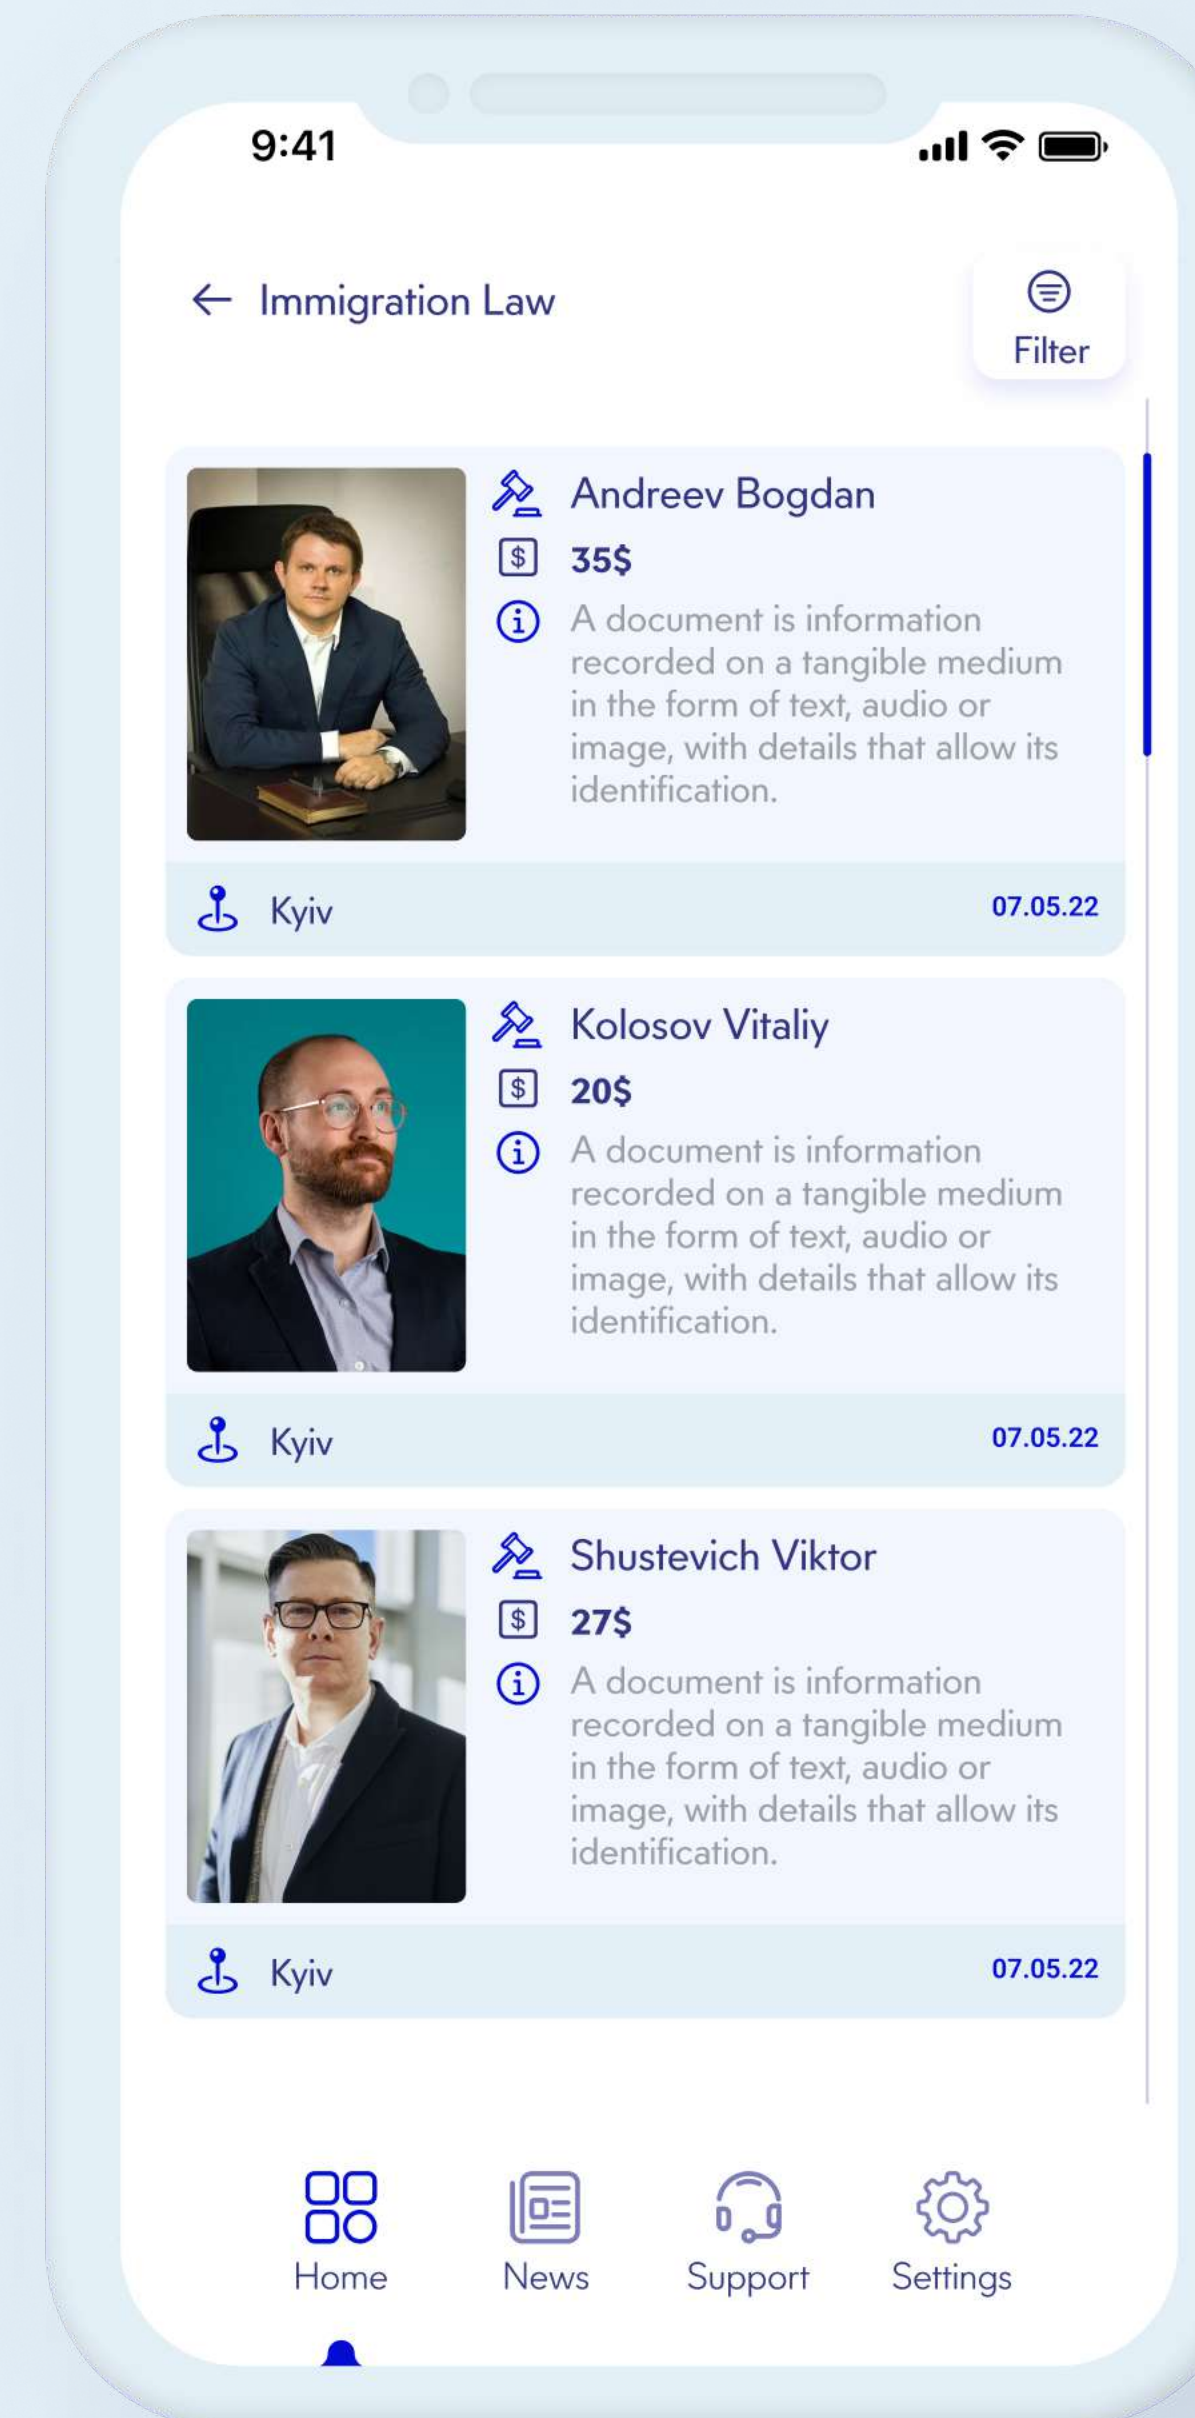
9:41

Immigration Law

Filter

Andreev Bogdan

35$

A document is information recorded on a tangible medium in the form of text, audio or image, with details that allow its identification.

Kyiv

07.05.22

Kolosov Vitaliy

20$

A document is information recorded on a tangible medium in the form of text, audio or image, with details that allow its identification.

Kyiv

07.05.22

Shustevich Viktor

27$

A document is information recorded on a tangible medium in the form of text, audio or image, with details that allow its identification.

Kyiv

07.05.22

Home

News

Support

Settings